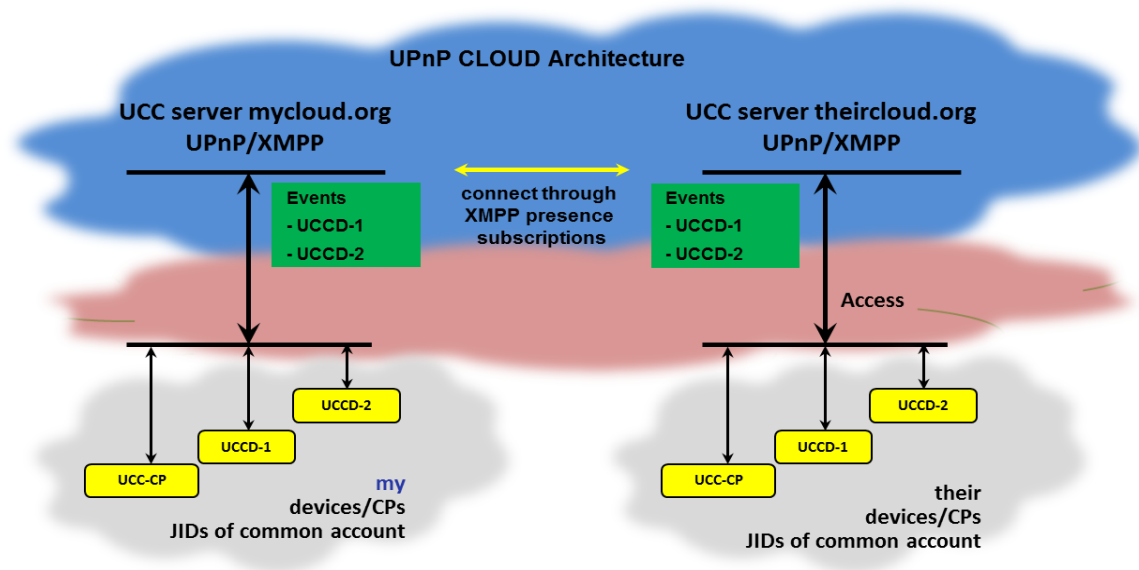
UPnP CLOUD Architecture

UCC server mycloud.org
UPnP/XMPP

UCC server theircloud.org
UPnP/XMPP

Events
- UCCD-1
- UCCD-2

connect through XMPP presence subscriptions

Events
- UCCD-1
- UCCD-2

Access

UCCD-2

UCCD-1

UCC-CP

my
devices/CPs
JIDs of common account

UCCD-2

UCCD-1

UCC-CP

their
devices/CPs
JIDs of common account